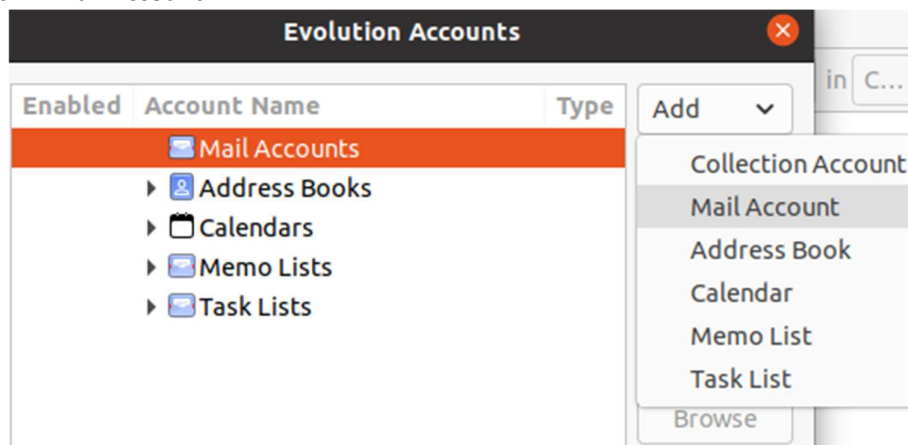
Evolution Accounts

| Enabled | Account Name | Type |
|---|---|---|
| | Mail Accounts | |
| | Address Books | |
| | Calendars | |
| | Memo Lists | |
| | Task Lists | |

in C...

Add

Collection Account
Mail Account
Address Book
Calendar
Memo List
Task List

Browse